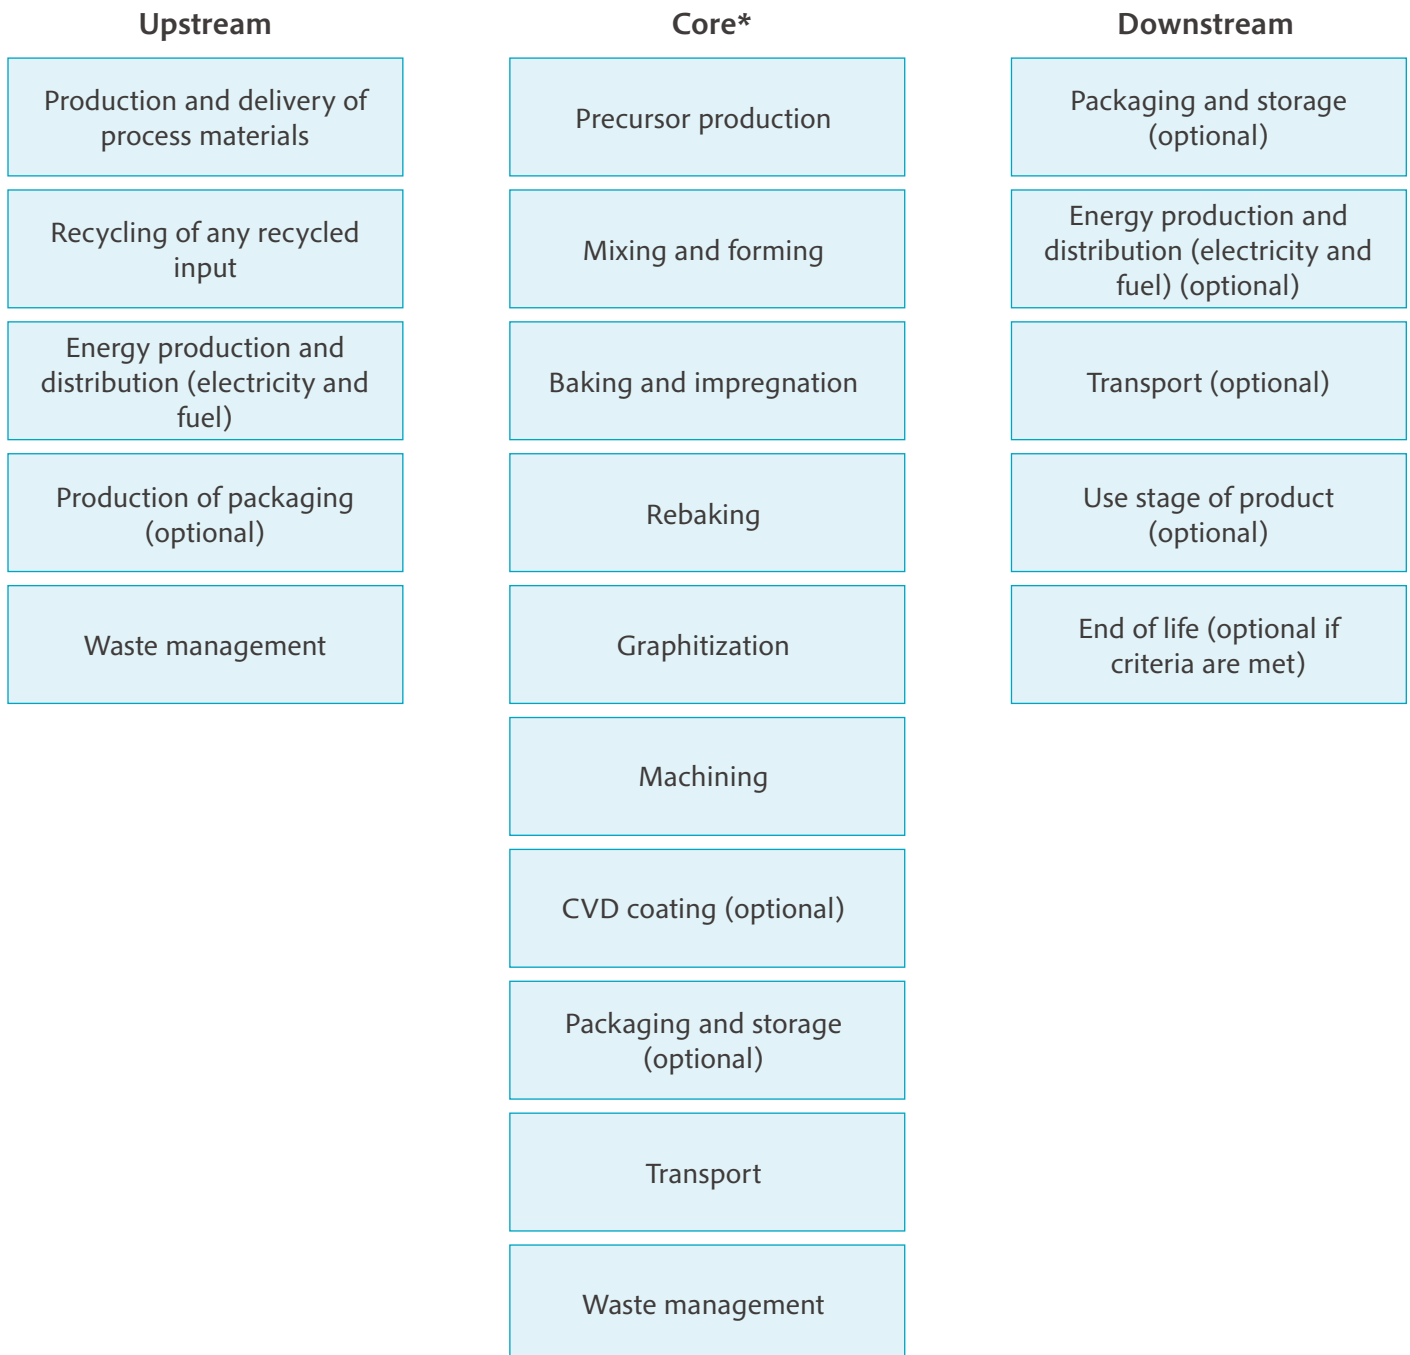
Upstream

Production and delivery of process materials

Recycling of any recycled input

Energy production and distribution (electricity and fuel)

Production of packaging (optional)

Waste management

Core*

Precursor production

Mixing and forming

Baking and impregnation

Rebaking

Graphitization

Machining

CVD coating (optional)

Packaging and storage (optional)

Transport

Waste management

Downstream

Packaging and storage (optional)

Energy production and distribution (electricity and fuel) (optional)

Transport (optional)

Use stage of product (optional)

End of life (optional if criteria are met)